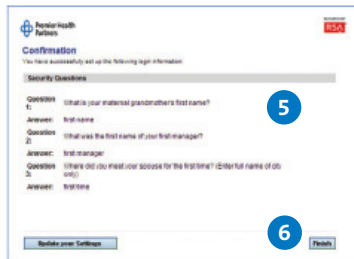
Premier Health Partners

RSA

Confirmation

You have successfully set up the following login information:

Security Questions

Question 1: What is your maternal grandmother's first name?

Answer: first name

Question 2: What was the first name of your first manager?

Answer: first manager

Question 3: Where did you meet your spouse for the first time? (Enter full name of city only)

Answer: first time

5

6

Update your Settings

Finish